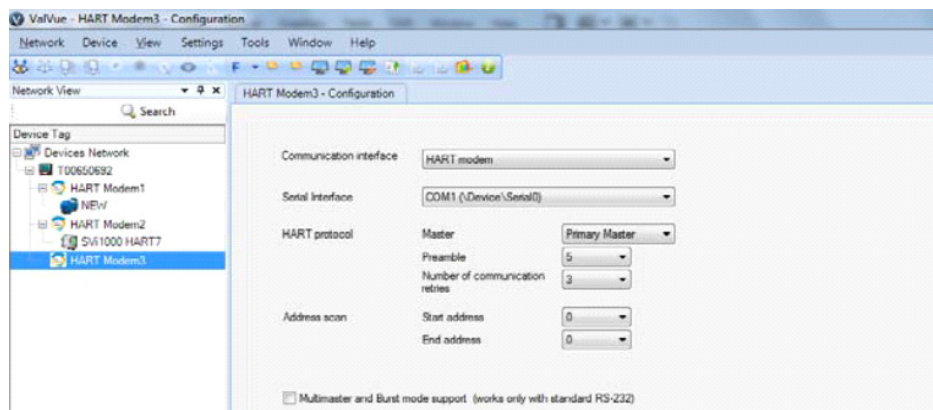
ValVue - HART Modem3 - Configuration

Network Device View Settings Tools Window Help

Network View

Search

Device Tag

Devices Network
T00650692
HART Modem1
NEW
HART Modem2
SVi1000 HART7
HART Modem3

HART Modem3 - Configuration

Communication interface HART modem

Serial Interface COM1 (\Device\Serial0)

HART protocol Master Primary Master
Preamble 5
Number of communication retries 3

Address scan Start address 0
End address 0

Multimaster and Burst mode support (works only with standard RS-232)